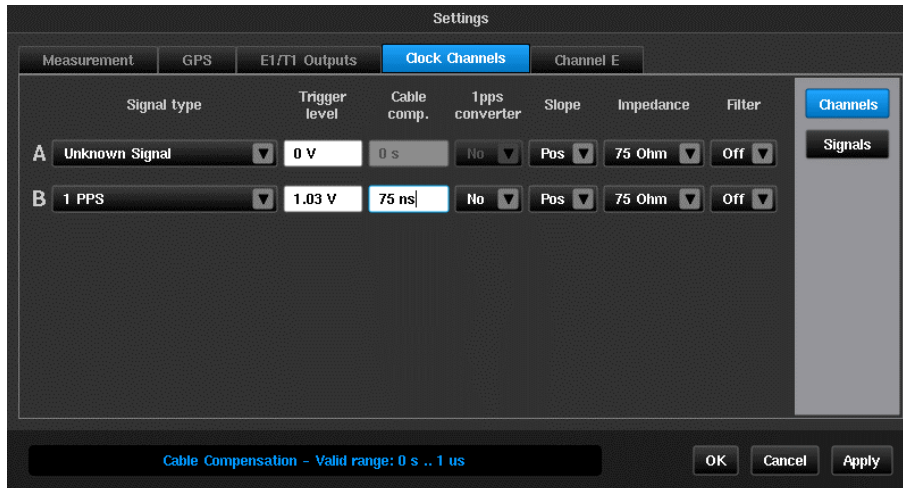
Settings

Measurement | GPS | E1/T1 Outputs | Clock Channels | Channel E

Channels
Signals

| | Signal type | Trigger level | Cable comp. | 1pps converter | Slope | Impedance | Filter |
|---|---|---|---|---|---|---|---|
| A | Unknown Signal | 0 V | 0 s | No | Pos | 75 Ohm | Off |
| B | 1 PPS | 1.03 V | 75 ns | No | Pos | 75 Ohm | Off |

Cable Compensation - Valid range: 0 s .. 1 us

OK Cancel Apply